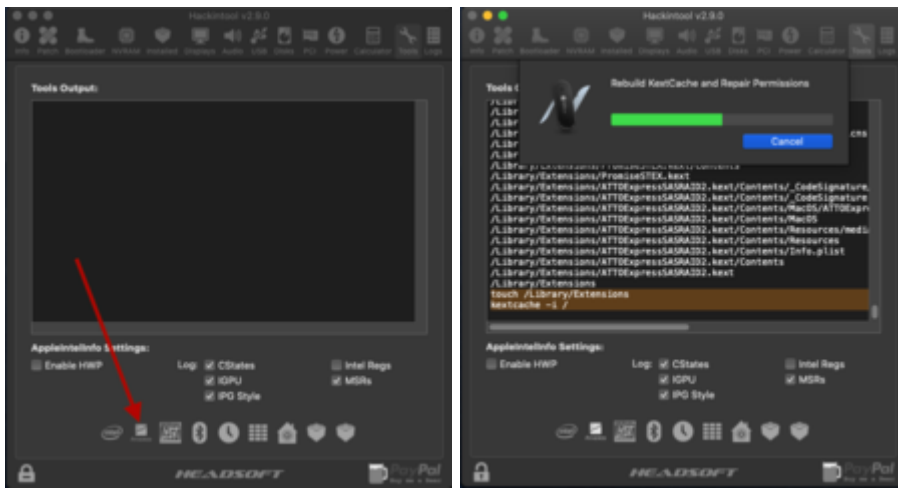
Hackintool v2.9.0

Info Patch Bootloader NVRAM Installed Displays Audio USB Disks PCI Power Calculator Tools Logs

Tools Output:

AppleIntelInfo Settings:

Enable HWP

Log: CStates
IGPU
IPG Style

Intel Regs
MSRs

HEADSOFT

PayPal

Hackintool v2.9.0

Info Patch Bootloader NVRAM Installed Displays Audio USB Disks PCI Power Calculator Tools Logs

Tools O

Rebuild KextCache and Repair Permissions

Cancel

/Librar
/Libr
/Libr
/Libr
/Libr
/Library/Extensions/PromiseSTEX.kext
/Library/Extensions/ATTOExpressSASRAID2.kext/Contents/_CodeSignature
/Library/Extensions/ATTOExpressSASRAID2.kext/Contents/_CodeSignature
/Library/Extensions/ATTOExpressSASRAID2.kext/Contents/MacOS/ATTOExpr
/Library/Extensions/ATTOExpressSASRAID2.kext/Contents/MacOS
/Library/Extensions/ATTOExpressSASRAID2.kext/Contents/Resources/medi
/Library/Extensions/ATTOExpressSASRAID2.kext/Contents/Resources
/Library/Extensions/ATTOExpressSASRAID2.kext/Contents/Info.plist
/Library/Extensions/ATTOExpressSASRAID2.kext/Contents
/Library/Extensions/ATTOExpressSASRAID2.kext
/Library/Extensions
touch /Library/Extensions
kextcache -i /

AppleIntelInfo Settings:

Enable HWP

Log: CStates
IGPU
IPG Style

Intel Regs
MSRs

HEADSOFT

PayPal